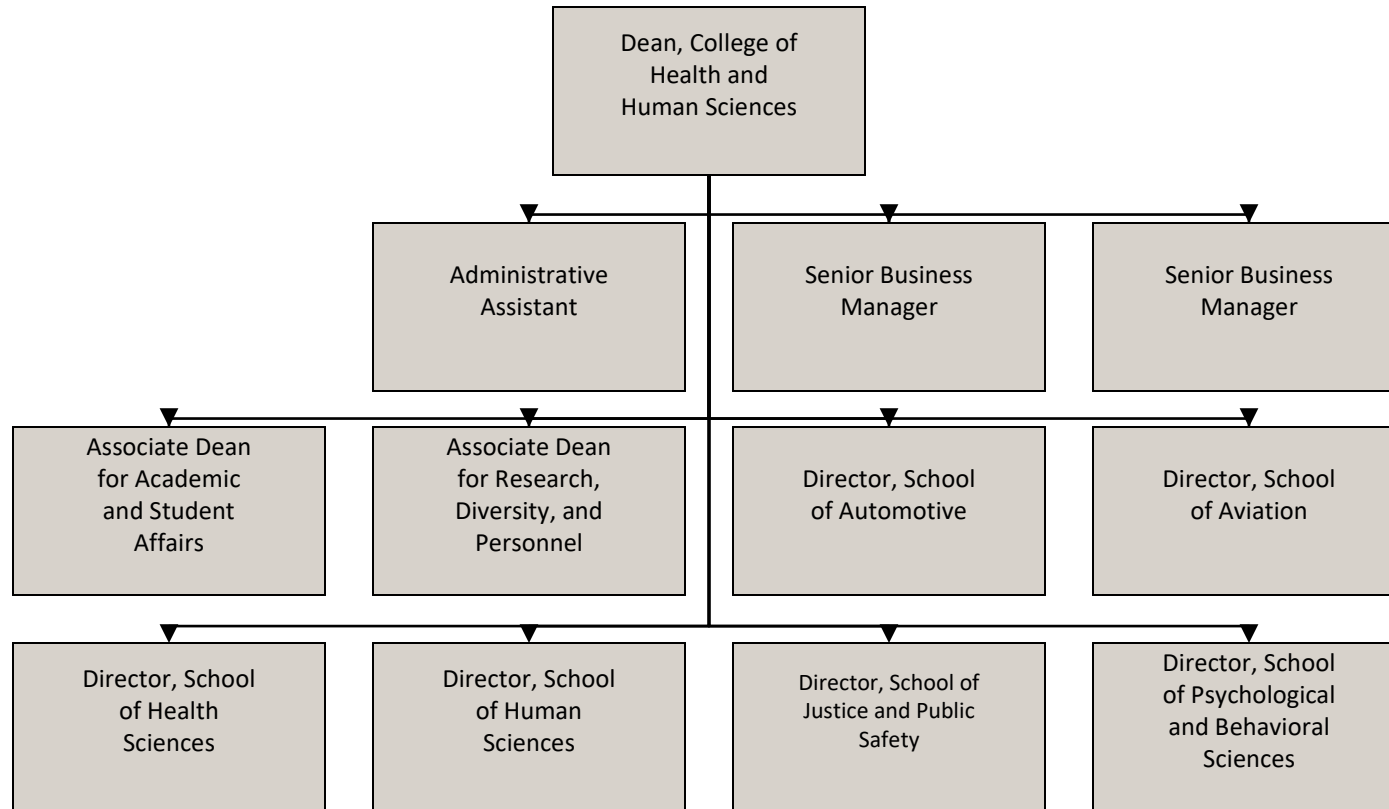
Dean, College of Health and Human Sciences

Administrative Assistant

Senior Business Manager

Senior Business Manager

Associate Dean for Academic and Student Affairs

Associate Dean for Research, Diversity, and Personnel

Director, School of Automotive

Director, School of Aviation

Director, School of Health Sciences

Director, School of Human Sciences

Director, School of Justice and Public Safety

Director, School of Psychological and Behavioral Sciences